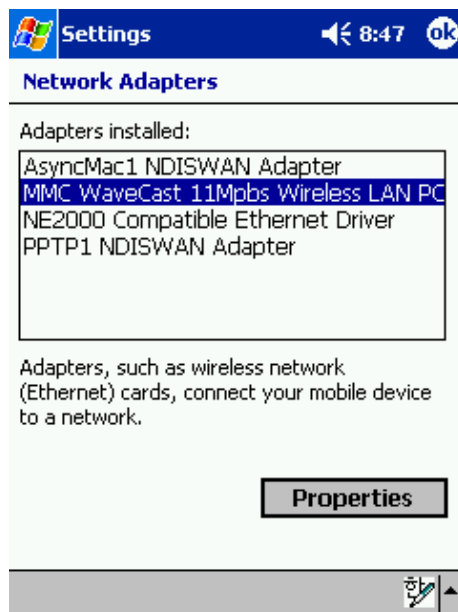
Settings 8:47 ok

Network Adapters

Adapters installed:

AsyncMac1 NDISWAN Adapter
MMC WaveCast 11Mpbs Wireless LAN PC
NE2000 Compatible Ethernet Driver
PPTP1 NDISWAN Adapter

Adapters, such as wireless network (Ethernet) cards, connect your mobile device to a network.

Properties